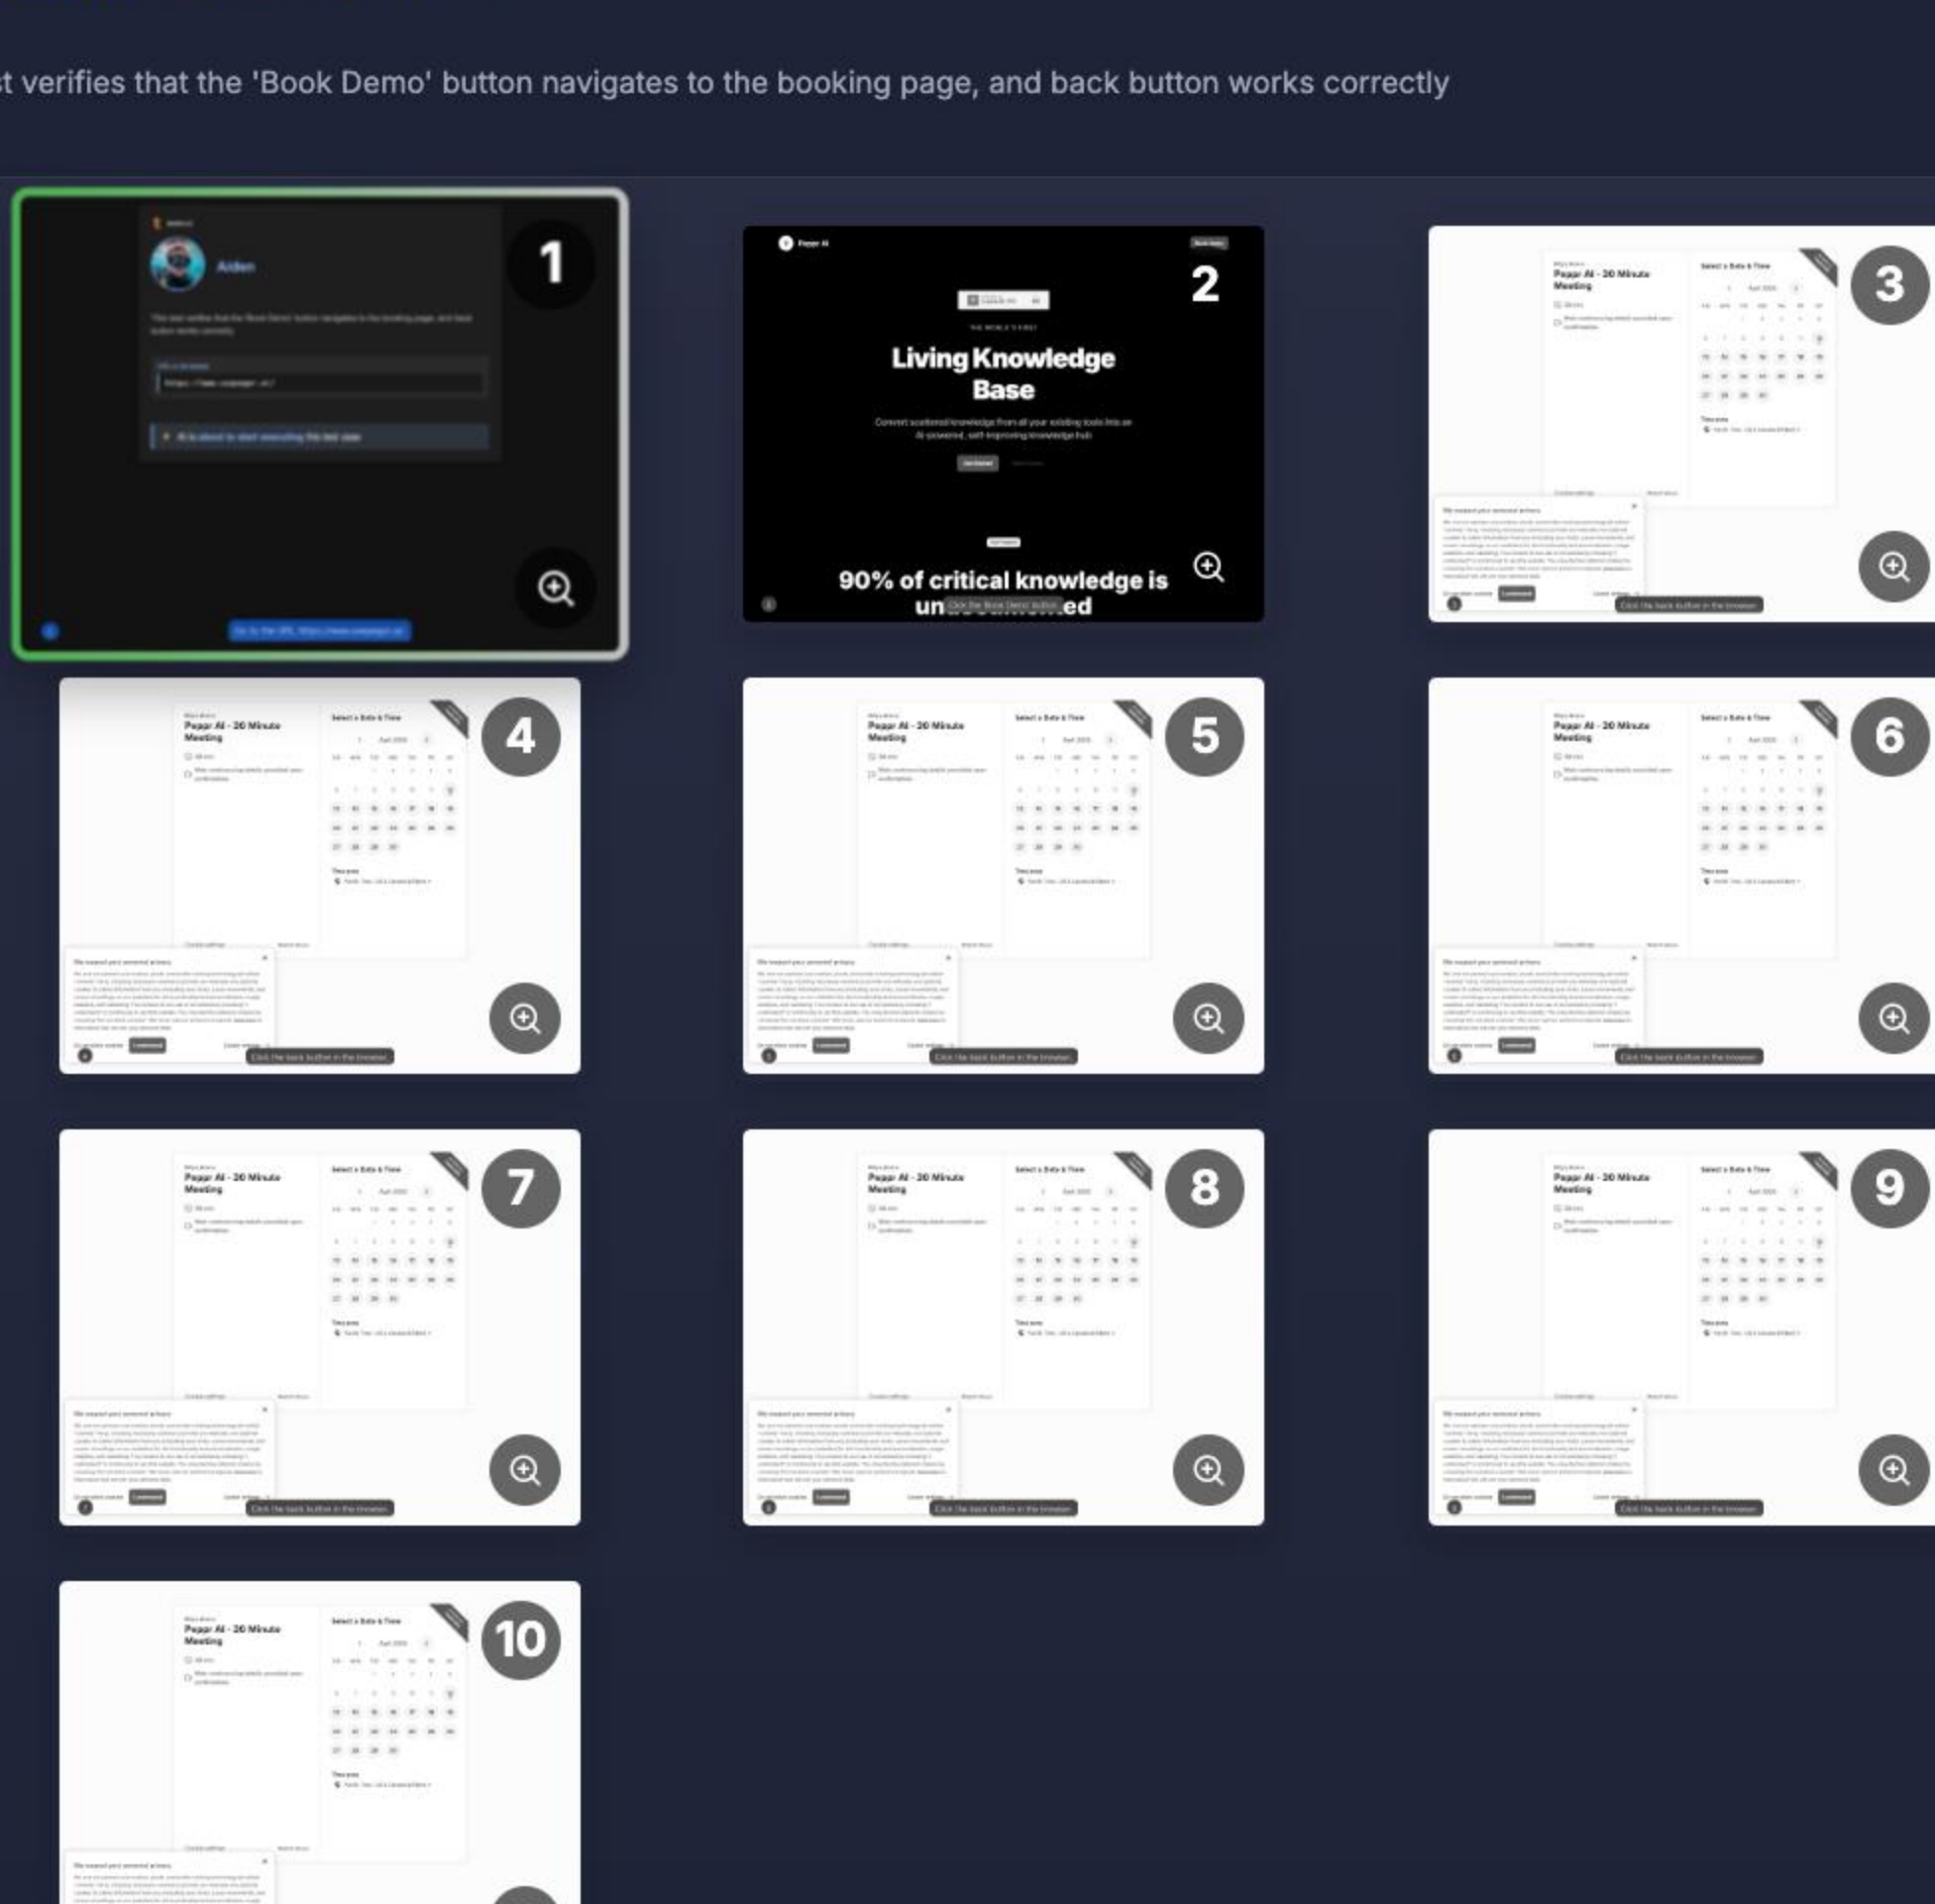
t verifies that the 'Book Demo' button navigates to the booking page, and back button works correctly

1

Aiden

2

Living Knowledge Base

90% of critical knowledge is un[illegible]ed

3

Peppr AI - 30 Minute Meeting

Select a Date & Time

4

Peppr AI - 30 Minute Meeting

Select a Date & Time

5

Peppr AI - 30 Minute Meeting

Select a Date & Time

6

Peppr AI - 30 Minute Meeting

Select a Date & Time

7

Peppr AI - 30 Minute Meeting

Select a Date & Time

8

Peppr AI - 30 Minute Meeting

Select a Date & Time

9

Peppr AI - 30 Minute Meeting

Select a Date & Time

10

Peppr AI - 30 Minute Meeting

Select a Date & Time